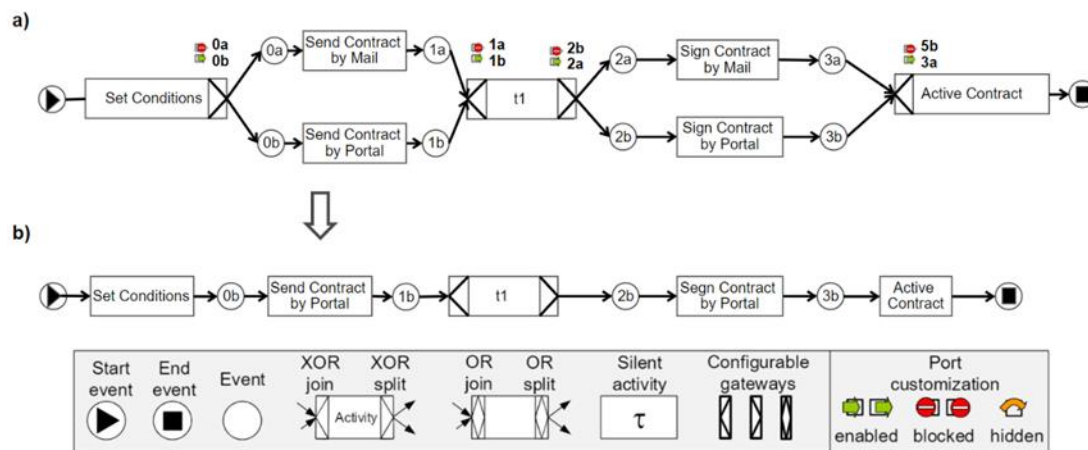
a)

0a
0b
Set Conditions
0a
Send Contract by Mail
1a
0b
Send Contract by Portal
1b
1a
1b
t1
2b
2a
2a
Sign Contract by Mail
3a
2b
Sign Contract by Portal
3b
5b
3a
Active Contract

b)

Set Conditions
0b
Send Contract by Portal
1b
t1
2b
Segn Contract by Portal
3b
Active Contract

Start event
End event
Event
XOR join
XOR split
Activity
OR join
OR split
Silent activity
$\tau$
Configurable gateways
Port customization
enabled
blocked
hidden